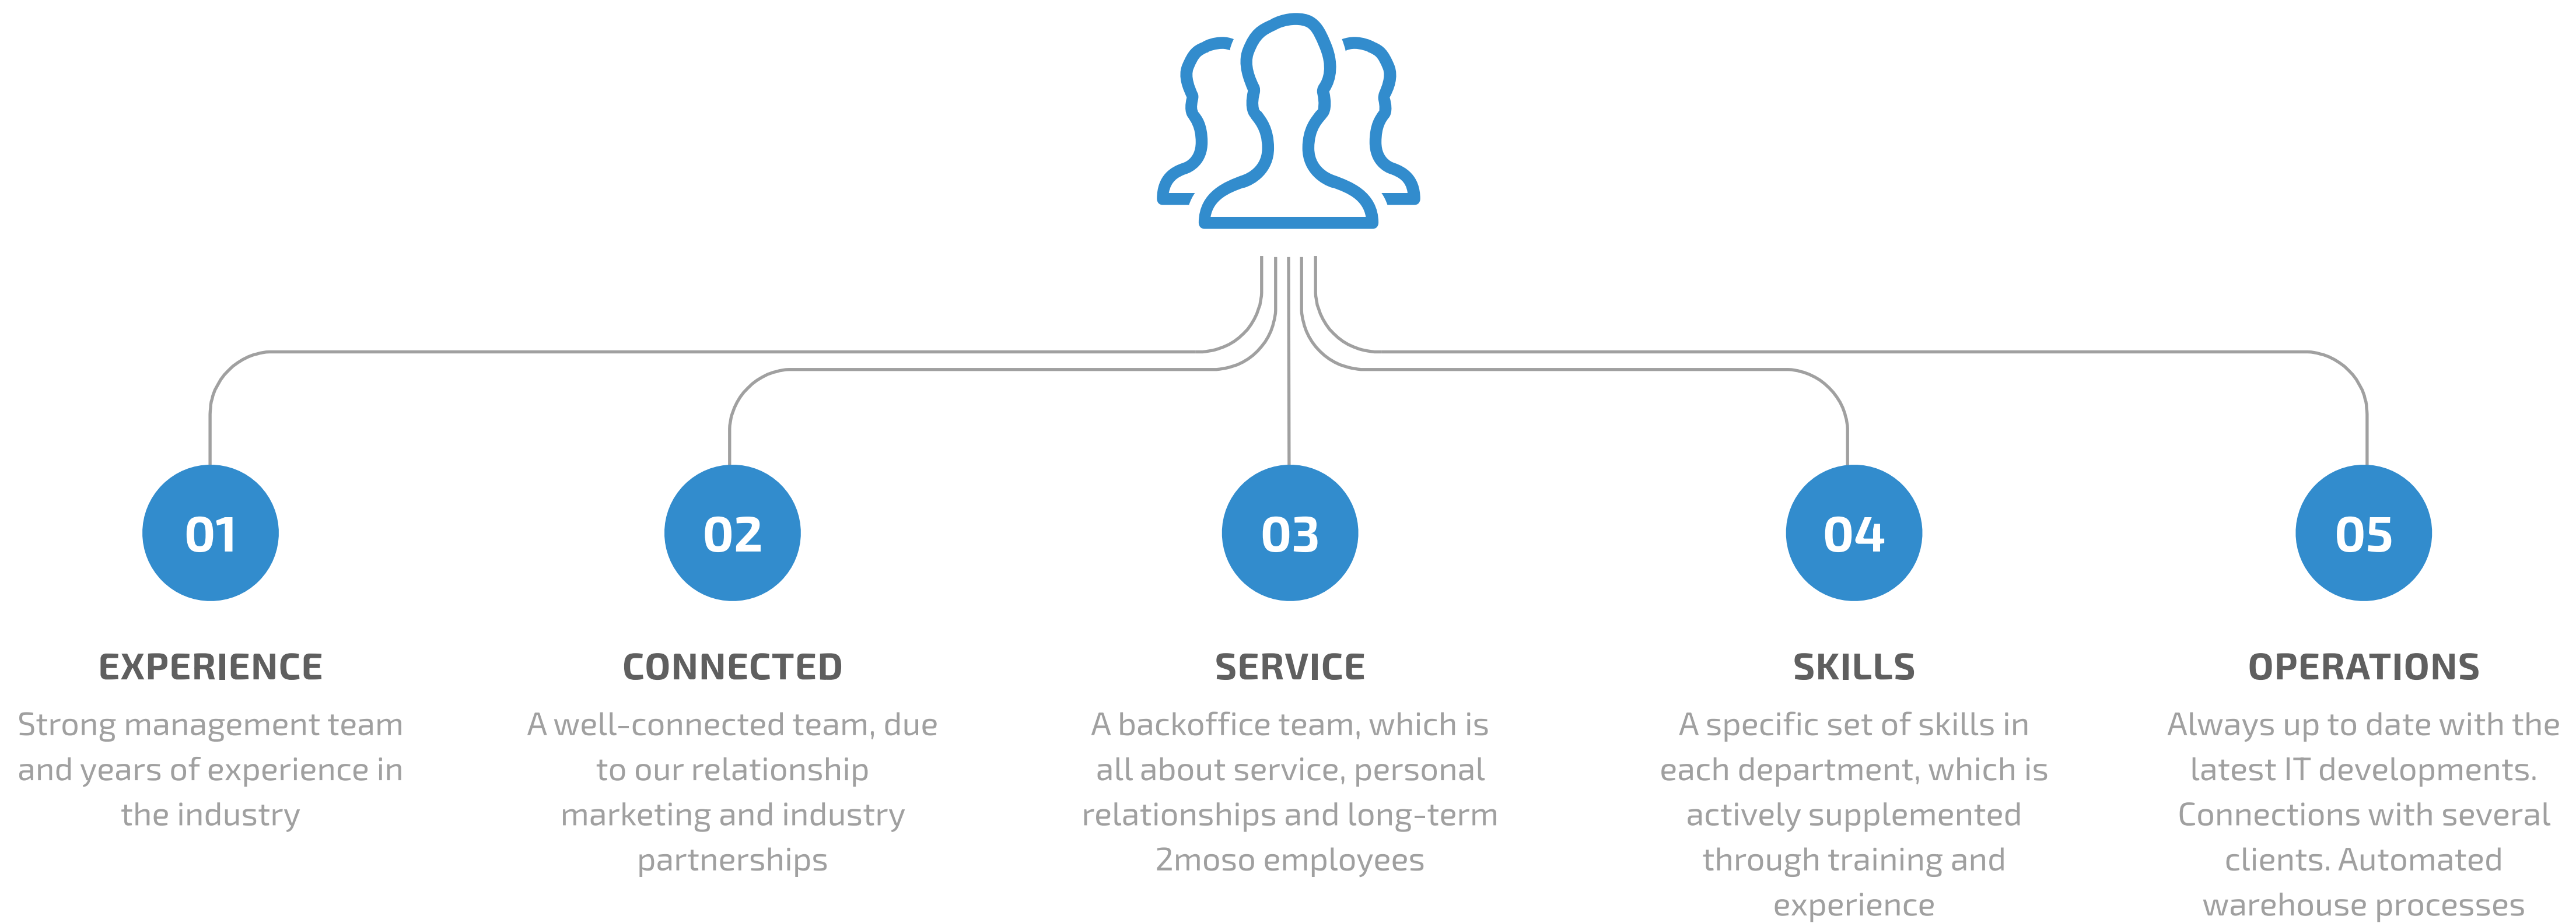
01

EXPERIENCE

Strong management team and years of experience in the industry

02

CONNECTED

A well-connected team, due to our relationship marketing and industry partnerships

03

SERVICE

A backoffice team, which is all about service, personal relationships and long-term 2moso employees

04

SKILLS

A specific set of skills in each department, which is actively supplemented through training and experience

05

OPERATIONS

Always up to date with the latest IT developments. Connections with several clients. Automated warehouse processes